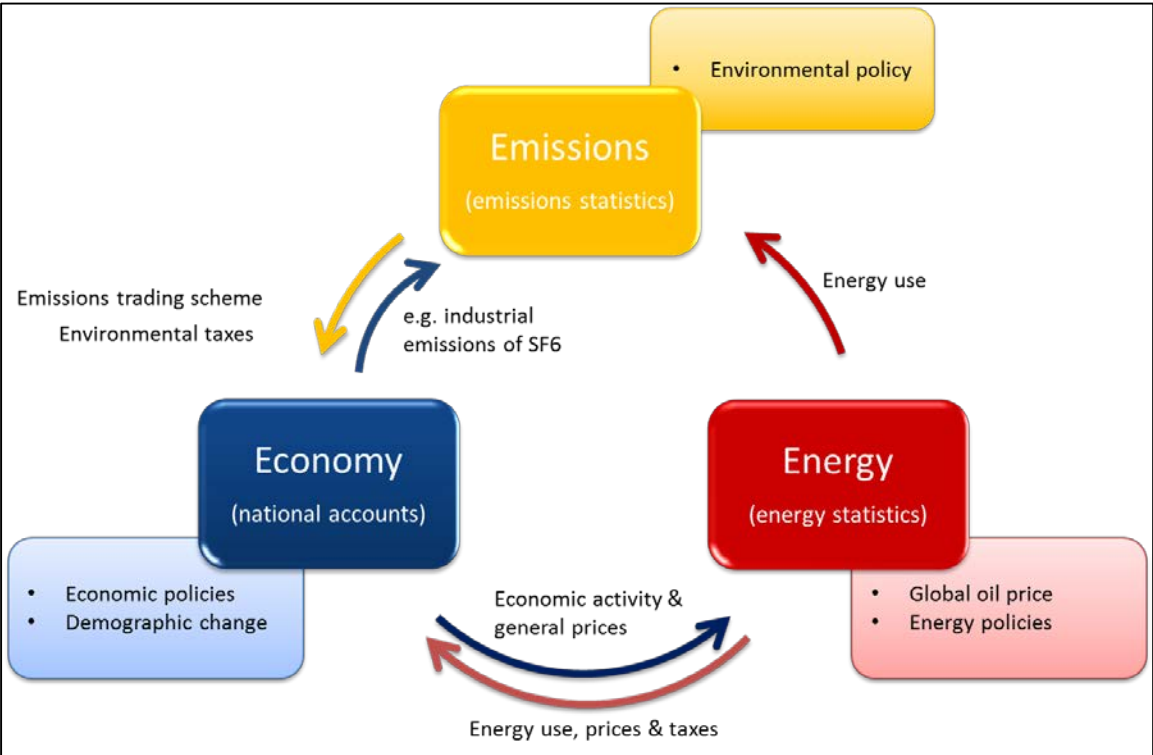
• Environmental policy

Emissions
(emissions statistics)

Emissions trading scheme
Environmental taxes

e.g. industrial emissions of SF6

Energy use

Economy
(national accounts)

Energy
(energy statistics)

• Economic policies
• Demographic change

Economic activity & general prices

• Global oil price
• Energy policies

Energy use, prices & taxes